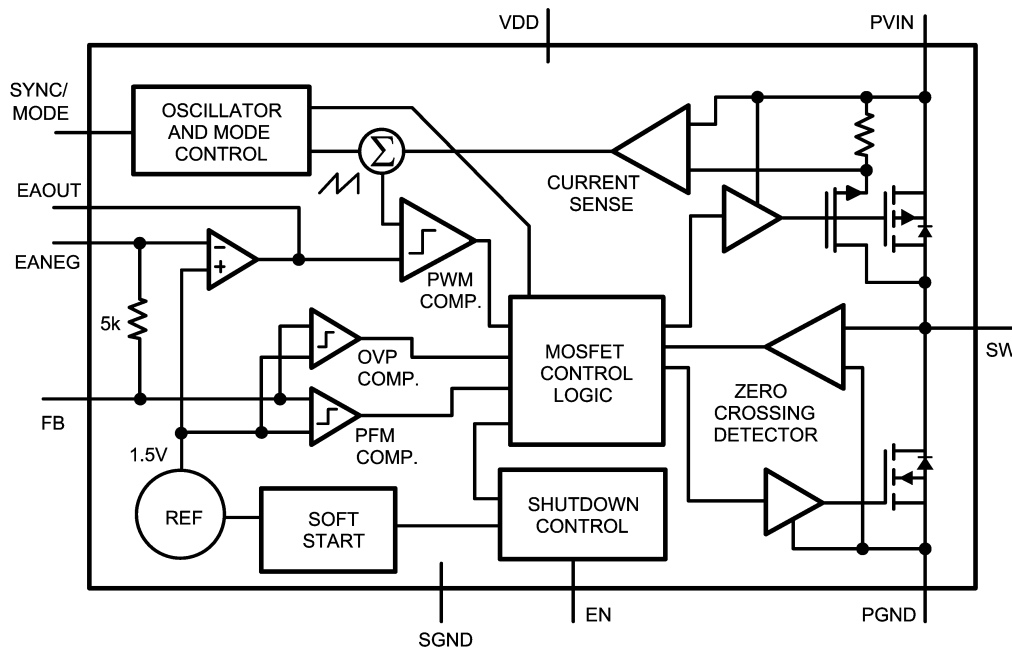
VDD
PVIN
SYNC/
MODE
OSCILLATOR
AND MODE
CONTROL
$\Sigma$
CURRENT
SENSE
EAOUT
EANEG
-
+
PWM
COMP.
5k
OVP
COMP.
MOSFET
CONTROL
LOGIC
SW
FB
PFM
COMP.
ZERO
CROSSING
DETECTOR
1.5V
REF
SOFT
START
SHUTDOWN
CONTROL
EN
PGND
SGND